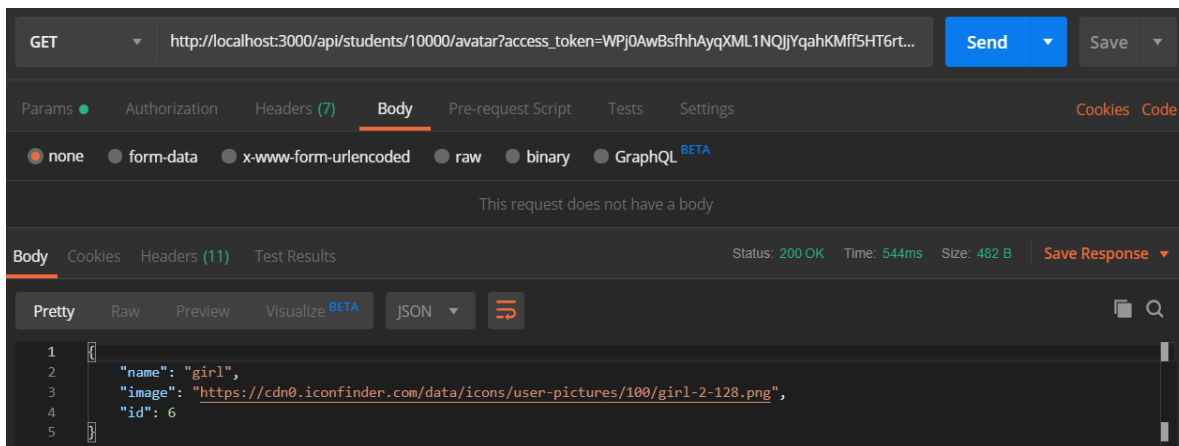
GET http://localhost:3000/api/students/10000/avatar?access_token=WPj0AwBsfhhAyqXML1NQJjYqahKMff5HT6rt... Send Save

Params Authorization Headers (7) Body Pre-request Script Tests Settings Cookies Code

none form-data x-www-form-urlencoded raw binary GraphQL BETA

This request does not have a body

Body Cookies Headers (11) Test Results Status: 200 OK Time: 544ms Size: 482 B Save Response

Pretty Raw Preview Visualize BETA JSON

1 {
2 "name": "girl",
3 "image": "https://cdn0.iconfinder.com/data/icons/user-pictures/100/girl-2-128.png",
4 "id": 6
5 }